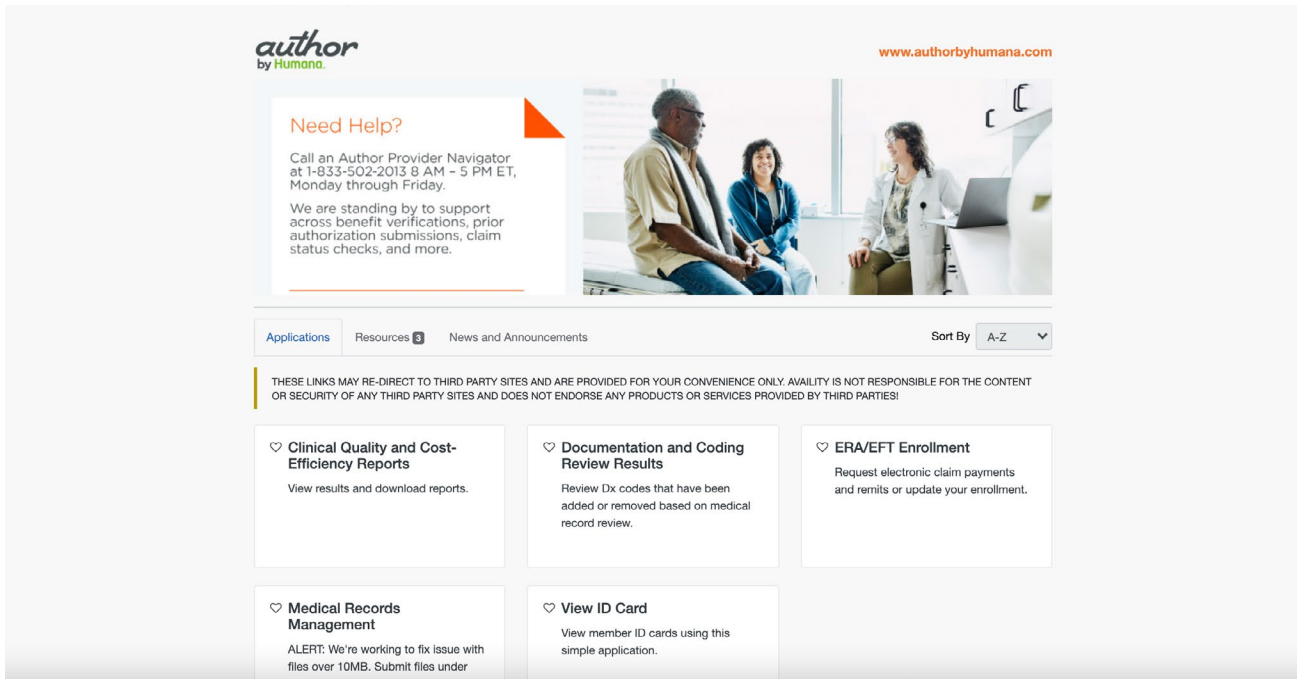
author
by Humana.

www.authorbyhumana.com

Need Help?

Call an Author Provider Navigator at 1-833-502-2013 8 AM – 5 PM ET, Monday through Friday.

We are standing by to support across benefit verifications, prior authorization submissions, claim status checks, and more.

Applications Resources 3 News and Announcements

Sort By A-Z

THESE LINKS MAY RE-DIRECT TO THIRD PARTY SITES AND ARE PROVIDED FOR YOUR CONVENIENCE ONLY. AVAILITY IS NOT RESPONSIBLE FOR THE CONTENT OR SECURITY OF ANY THIRD PARTY SITES AND DOES NOT ENDORSE ANY PRODUCTS OR SERVICES PROVIDED BY THIRD PARTIES!

♡ Clinical Quality and Cost-Efficiency Reports

View results and download reports.

♡ Documentation and Coding Review Results

Review Dx codes that have been added or removed based on medical record review.

♡ ERA/EFT Enrollment

Request electronic claim payments and remits or update your enrollment.

♡ Medical Records Management

ALERT: We're working to fix issue with files over 10MB. Submit files under

♡ View ID Card

View member ID cards using this simple application.